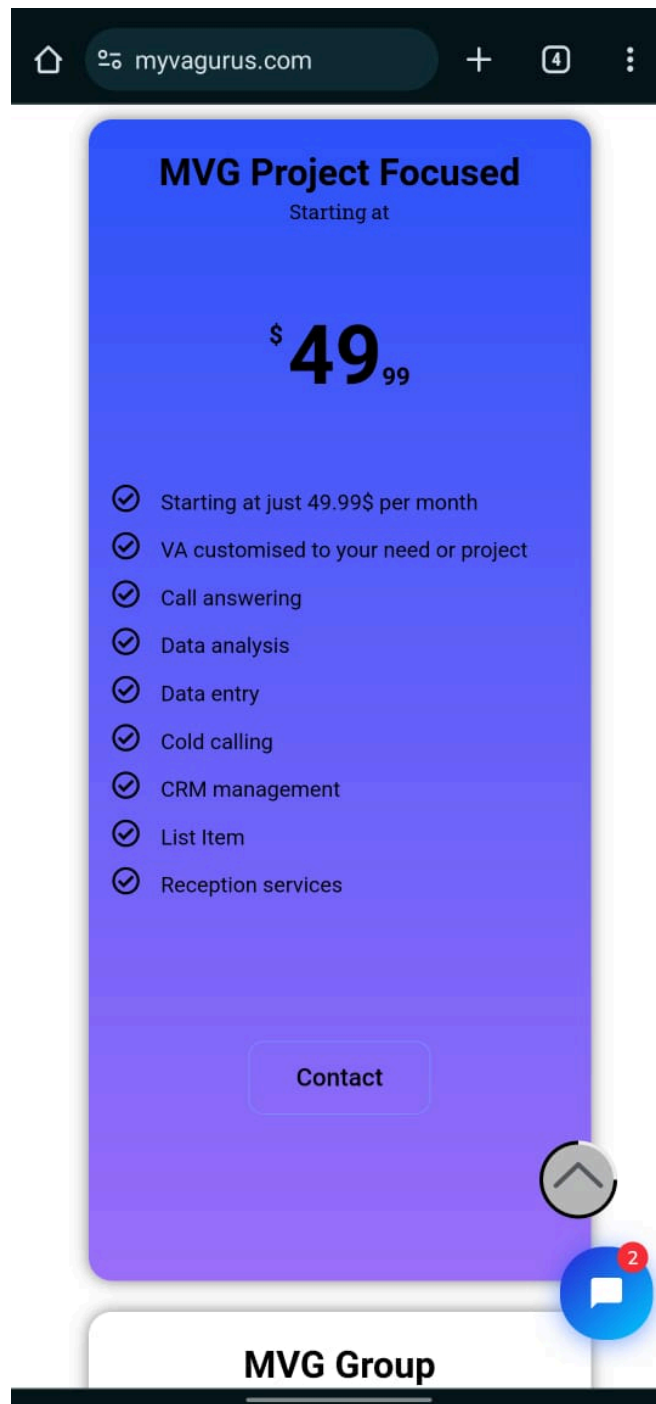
myvagurus.com

4

MVG Project Focused

Starting at

$ 49 99

Starting at just 49.99$ per month

VA customised to your need or project

Call answering

Data analysis

Data entry

Cold calling

CRM management

List Item

Reception services

Contact

2

MVG Group